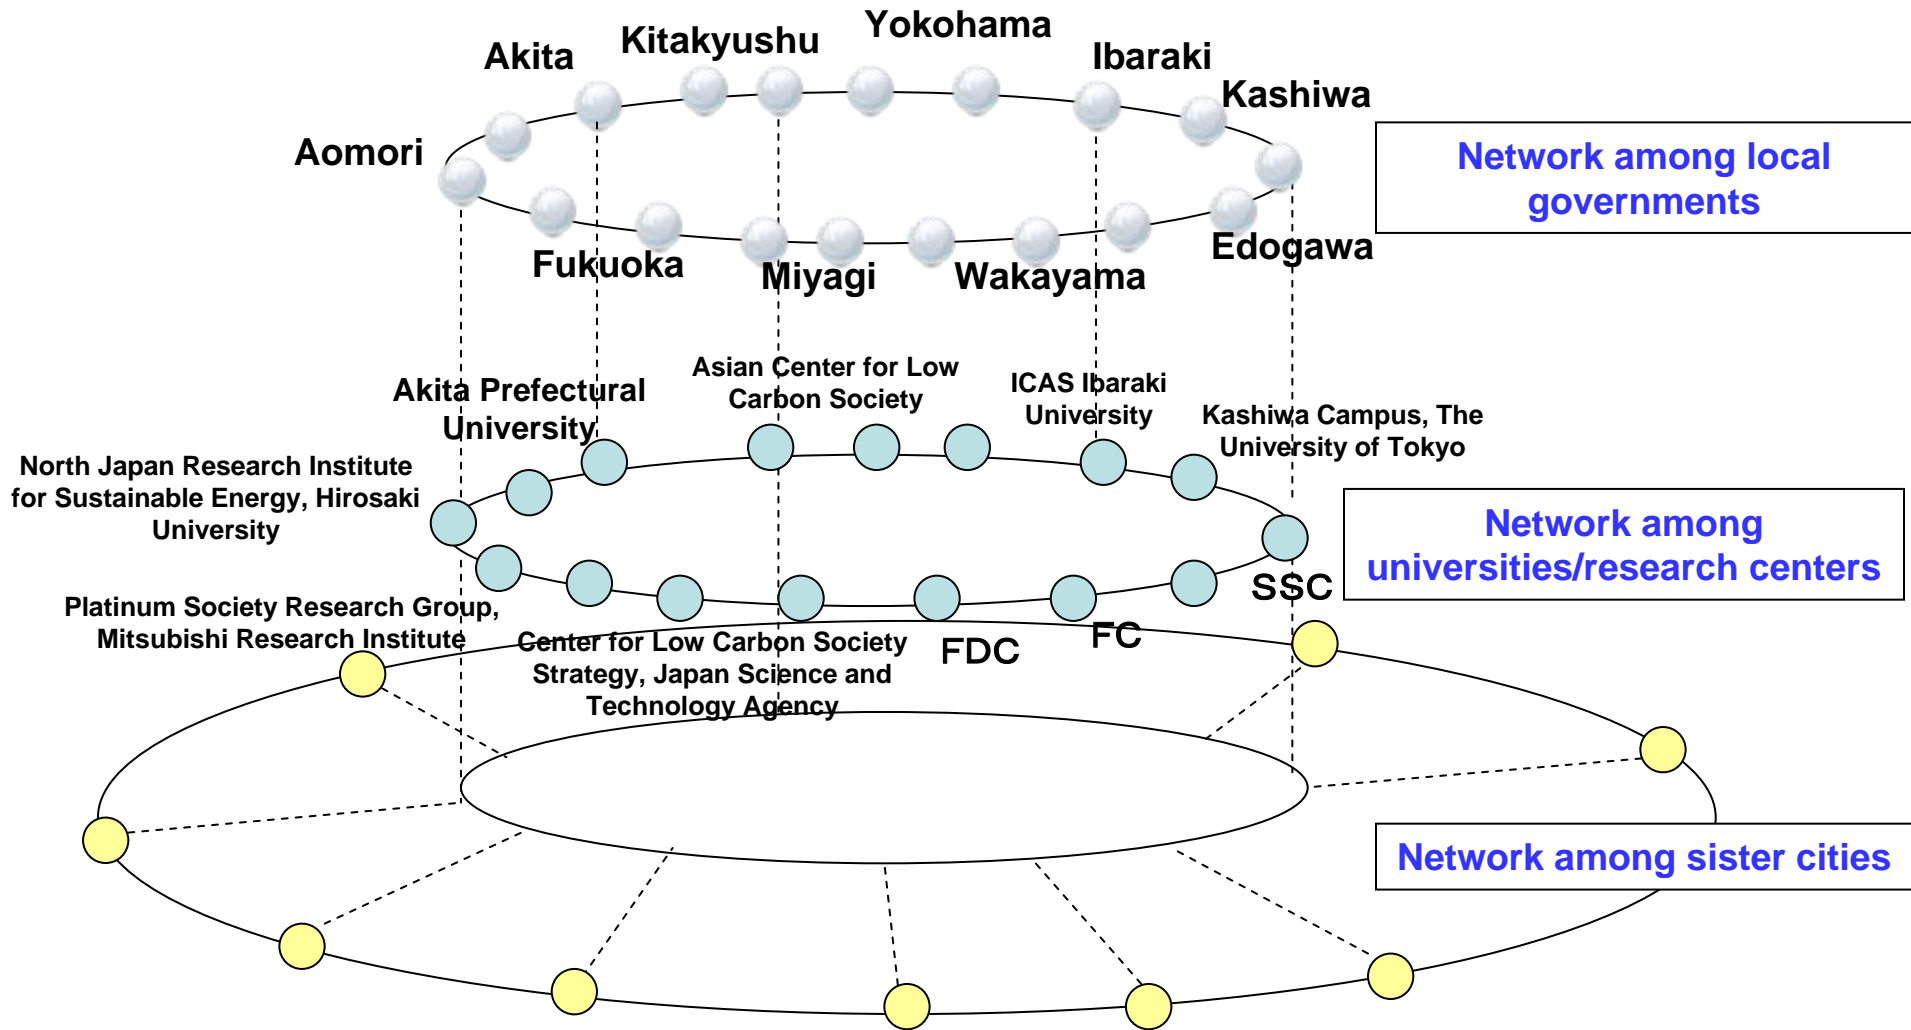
Akita

Kitakyushu

Yokohama

Ibaraki

Kashiwa

Aomori

Network among local governments

Fukuoka

Miyagi

Wakayama

Edogawa

Akita Prefectural University

Asian Center for Low Carbon Society

ICAS Ibaraki University

Kashiwa Campus, The University of Tokyo

North Japan Research Institute for Sustainable Energy, Hirosaki University

Network among universities/research centers

SSC

Platinum Society Research Group, Mitsubishi Research Institute

Center for Low Carbon Society Strategy, Japan Science and Technology Agency

FDC

FC

Network among sister cities